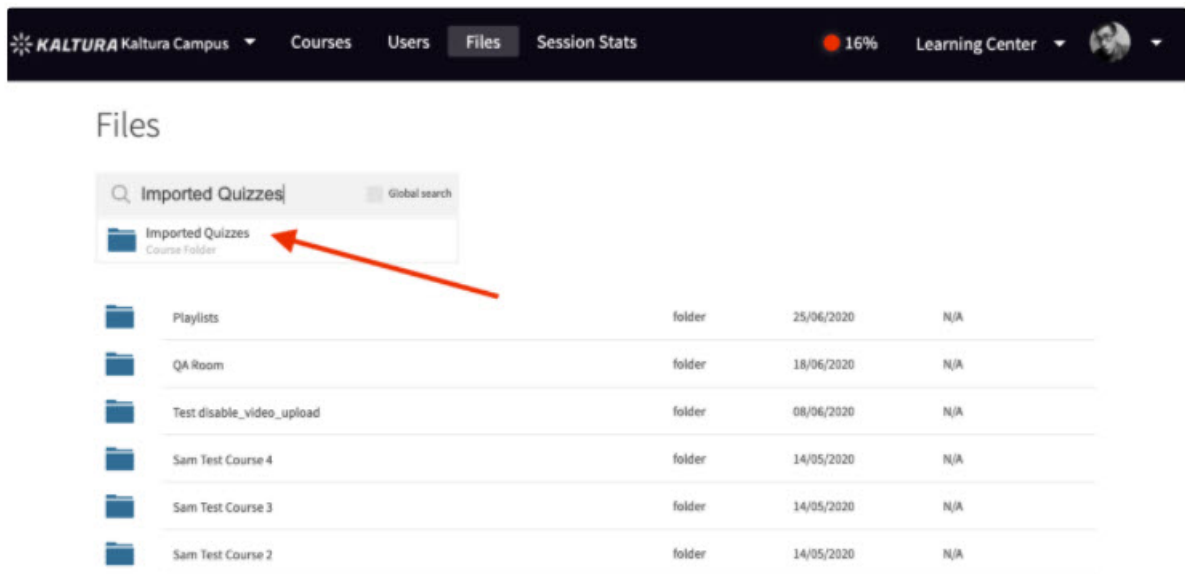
KALTURA Kaltura Campus Courses Users Files Session Stats 16% Learning Center

Files

Imported Quizzes Global search

Imported Quizzes
Course Folder

| Playlists | folder | 25/06/2020 | N/A |
|---|---|---|---|
| QA Room | folder | 18/06/2020 | N/A |
| Test disable_video_upload | folder | 08/06/2020 | N/A |
| Sam Test Course 4 | folder | 14/05/2020 | N/A |
| Sam Test Course 3 | folder | 14/05/2020 | N/A |
| Sam Test Course 2 | folder | 14/05/2020 | N/A |